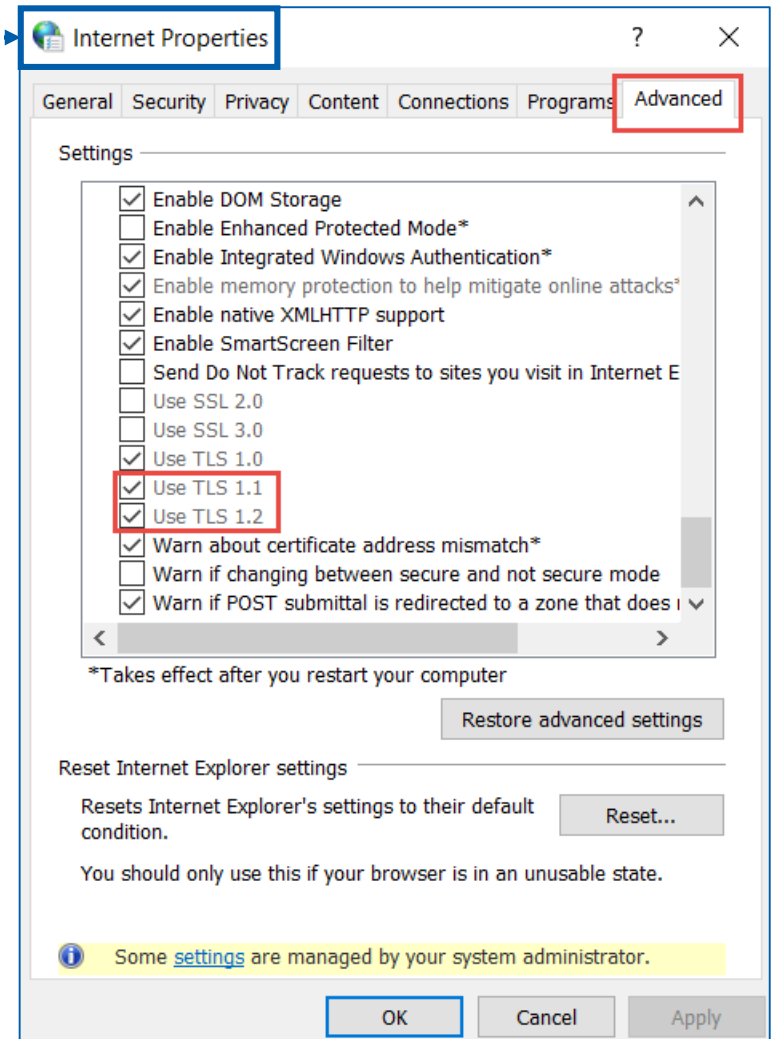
Internet Properties
?
X

General Security Privacy Content Connections Programs Advanced

Settings

Enable DOM Storage
Enable Enhanced Protected Mode*
Enable Integrated Windows Authentication*
Enable memory protection to help mitigate online attacks*
Enable native XMLHTTP support
Enable SmartScreen Filter
Send Do Not Track requests to sites you visit in Internet E
Use SSL 2.0
Use SSL 3.0
Use TLS 1.0
Use TLS 1.1
Use TLS 1.2
Warn about certificate address mismatch*
Warn if changing between secure and not secure mode
Warn if POST submittal is redirected to a zone that does

*Takes effect after you restart your computer

Restore advanced settings

Reset Internet Explorer settings

Resets Internet Explorer's settings to their default condition.

Reset...

You should only use this if your browser is in an unusable state.

Some settings are managed by your system administrator.

OK Cancel Apply